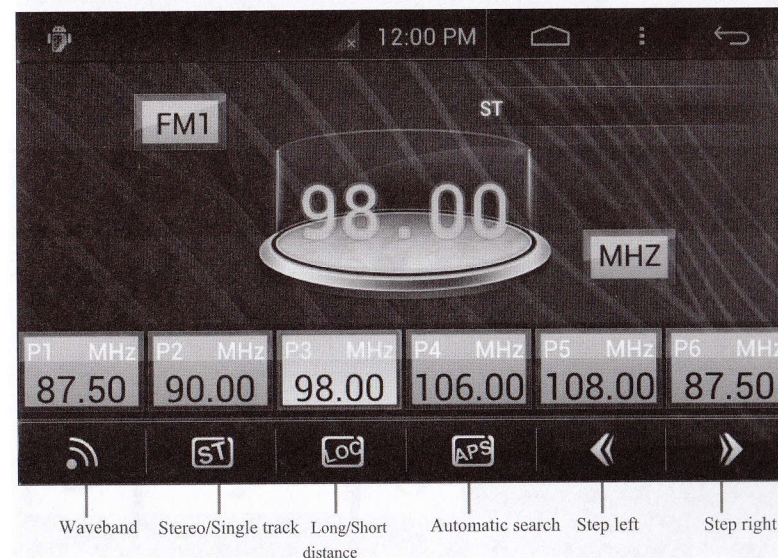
12:00 PM

FM1

ST

98.00

MHZ

P1 MHz 87.50
P2 MHz 90.00
P3 MHz 98.00
P4 MHz 106.00
P5 MHz 108.00
P6 MHz 87.50

ST LOC APS

Waveband Stereo/Single track Long/Short distance Automatic search Step left Step right